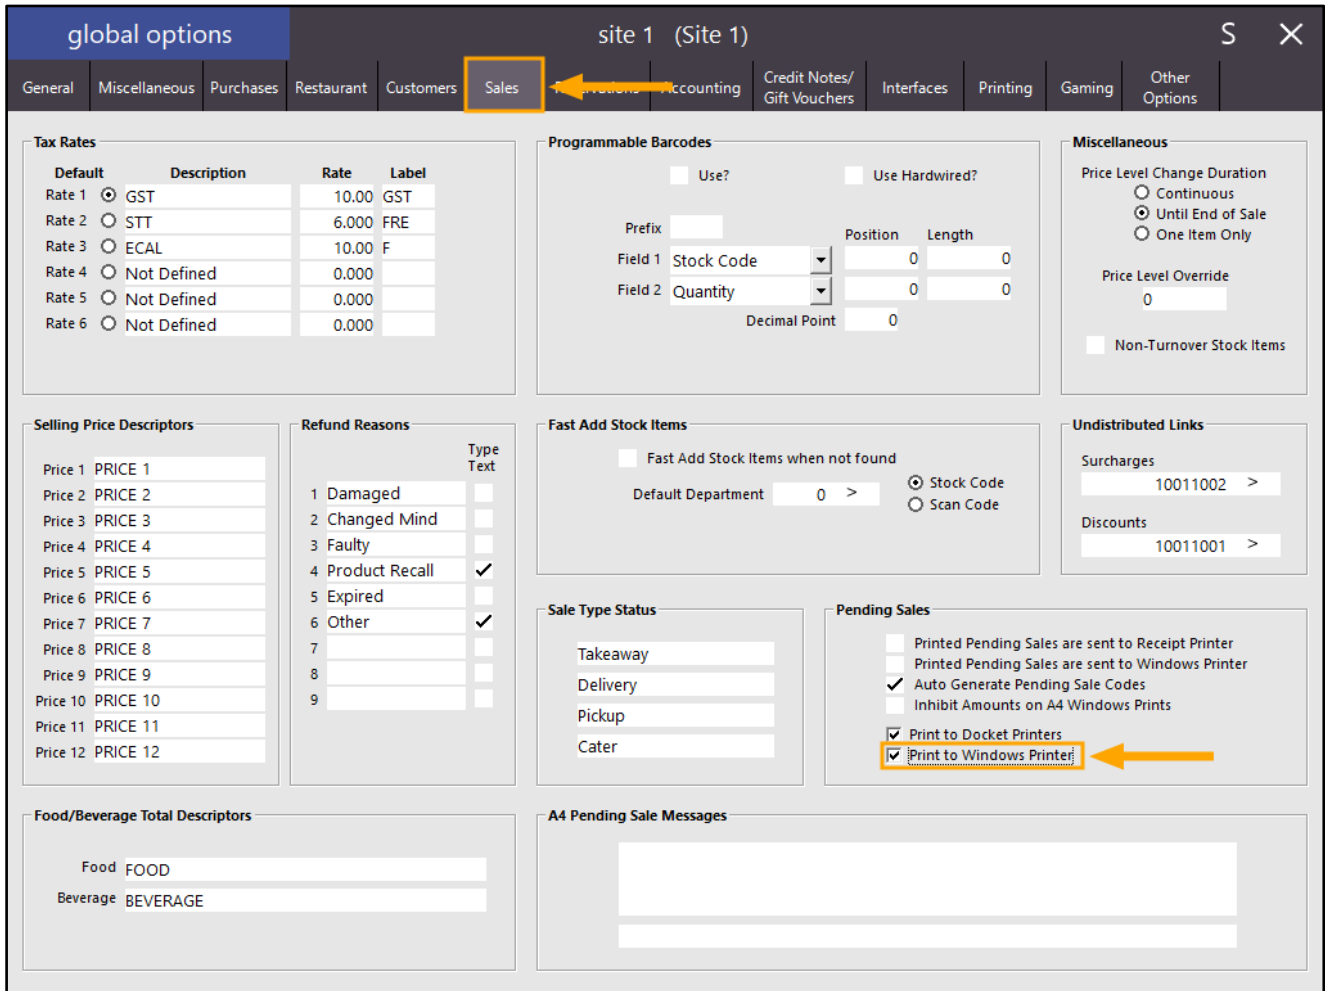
global options

site 1 (Site 1)

S ✕

General | Miscellaneous | Purchases | Restaurant | Customers | Sales | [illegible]rvations | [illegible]ccounting | Credit Notes/ Gift Vouchers | Interfaces | Printing | Gaming | Other Options

Tax Rates

| | Default | Description | Rate | Label |
|---|---|---|---|---|
| Rate 1 | ⦿ | GST | 10.00 | GST |
| Rate 2 | ○ | STT | 6.000 | FRE |
| Rate 3 | ○ | ECAL | 10.00 | F |
| Rate 4 | ○ | Not Defined | 0.000 | |
| Rate 5 | ○ | Not Defined | 0.000 | |
| Rate 6 | ○ | Not Defined | 0.000 | |

Programmable Barcodes

Use?

Use Hardwired?

Prefix

Position Length

Field 1 Stock Code 0 0

Field 2 Quantity 0 0

Decimal Point 0

Miscellaneous

Price Level Change Duration

Continuous

Until End of Sale

One Item Only

Price Level Override

0

Non-Turnover Stock Items

Selling Price Descriptors

| | |
|---|---|
| Price 1 | PRICE 1 |
| Price 2 | PRICE 2 |
| Price 3 | PRICE 3 |
| Price 4 | PRICE 4 |
| Price 5 | PRICE 5 |
| Price 6 | PRICE 6 |
| Price 7 | PRICE 7 |
| Price 8 | PRICE 8 |
| Price 9 | PRICE 9 |
| Price 10 | PRICE 10 |
| Price 11 | PRICE 11 |
| Price 12 | PRICE 12 |

Refund Reasons

| | | Type Text |
|---|---|---|
| 1 | Damaged | |
| 2 | Changed Mind | |
| 3 | Faulty | |
| 4 | Product Recall | ✓ |
| 5 | Expired | |
| 6 | Other | ✓ |
| 7 | | |
| 8 | | |
| 9 | | |

Fast Add Stock Items

Fast Add Stock Items when not found

Default Department 0 >

Stock Code

Scan Code

Undistributed Links

Surcharges

10011002 >

Discounts

10011001 >

Sale Type Status

Takeaway

Delivery

Pickup

Cater

Pending Sales

Printed Pending Sales are sent to Receipt Printer

Printed Pending Sales are sent to Windows Printer

✓ Auto Generate Pending Sale Codes

Inhibit Amounts on A4 Windows Prints

✓ Print to Docket Printers

✓ Print to Windows Printer

Food/Beverage Total Descriptors

Food FOOD

Beverage BEVERAGE

A4 Pending Sale Messages